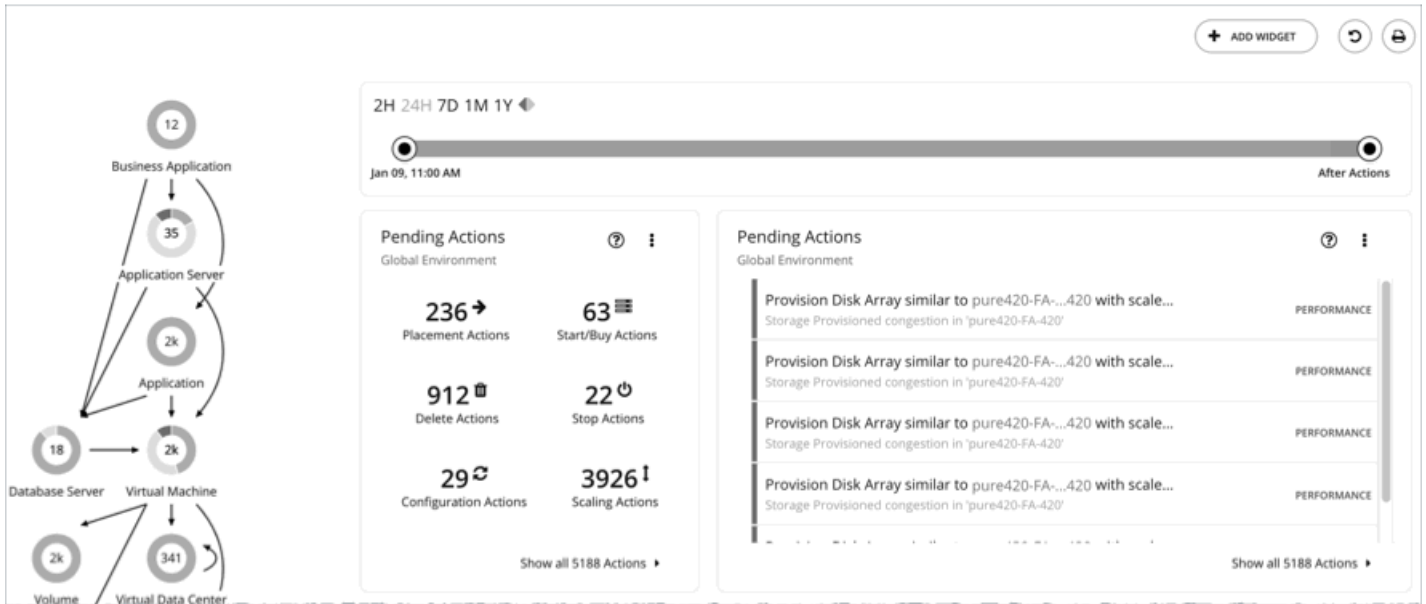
+ ADD WIDGET

2H 24H 7D 1M 1Y

Jan 09, 11:00 AM

After Actions

12
Business Application

35
Application Server

2k
Application

18
Database Server

2k
Virtual Machine

2k
Volume

341
Virtual Data Center

Pending Actions
Global Environment

236
Placement Actions

63
Start/Buy Actions

912
Delete Actions

22
Stop Actions

29
Configuration Actions

3926
Scaling Actions

Show all 5188 Actions

Pending Actions
Global Environment

Provision Disk Array similar to pure420-FA-...420 with scale...
Storage Provisioned congestion in 'pure420-FA-420'
PERFORMANCE

Provision Disk Array similar to pure420-FA-...420 with scale...
Storage Provisioned congestion in 'pure420-FA-420'
PERFORMANCE

Provision Disk Array similar to pure420-FA-...420 with scale...
Storage Provisioned congestion in 'pure420-FA-420'
PERFORMANCE

Provision Disk Array similar to pure420-FA-...420 with scale...
Storage Provisioned congestion in 'pure420-FA-420'
PERFORMANCE

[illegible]

Show all 5188 Actions